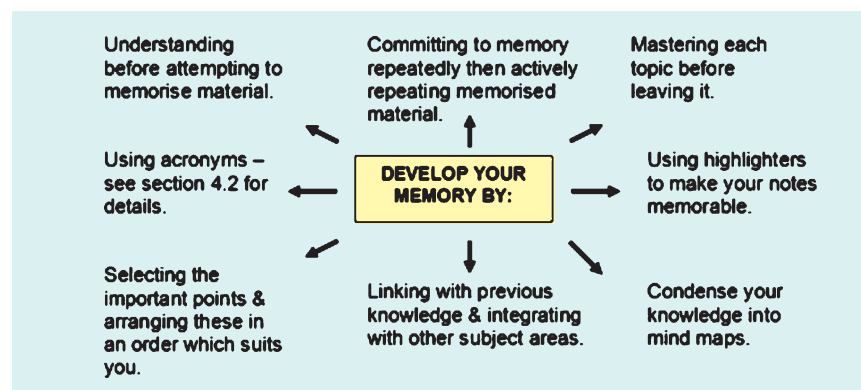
Understanding before attempting to memorise material.

Committing to memory repeatedly then actively repeating memorised material.

Mastering each topic before leaving it.

Using acronyms – see section 4.2 for details.

DEVELOP YOUR MEMORY BY:

Using highlighters to make your notes memorable.

Selecting the important points & arranging these in an order which suits you.

Linking with previous knowledge & integrating with other subject areas.

Condense your knowledge into mind maps.